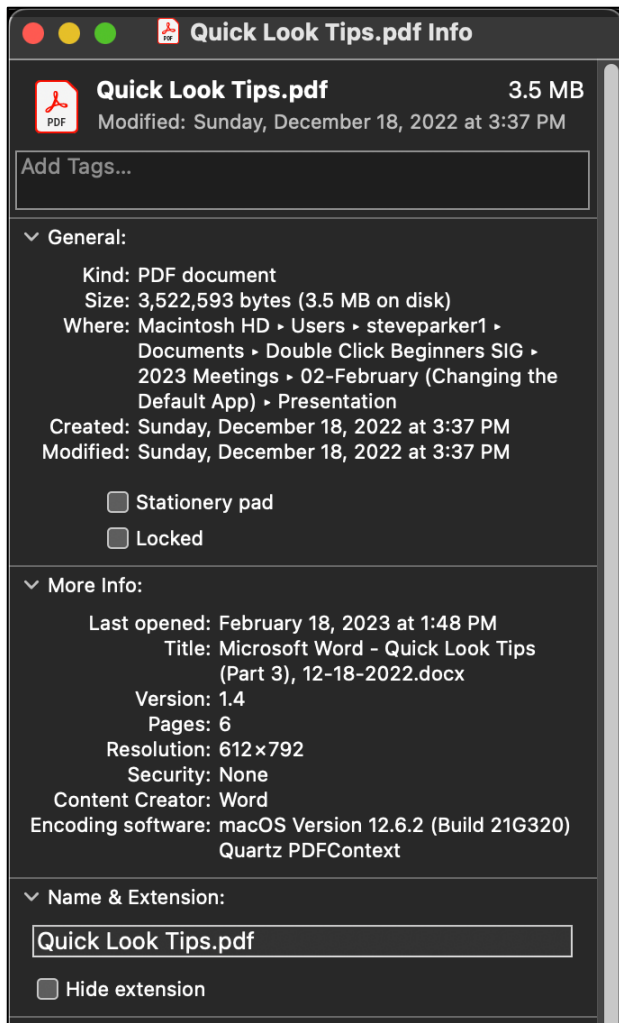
Quick Look Tips.pdf Info

PDF

Quick Look Tips.pdf 3.5 MB
Modified: Sunday, December 18, 2022 at 3:37 PM

Add Tags...

General:

Kind: PDF document
Size: 3,522,593 bytes (3.5 MB on disk)
Where: Macintosh HD ▸ Users ▸ steveparker1 ▸ Documents ▸ Double Click Beginners SIG ▸ 2023 Meetings ▸ 02-February (Changing the Default App) ▸ Presentation
Created: Sunday, December 18, 2022 at 3:37 PM
Modified: Sunday, December 18, 2022 at 3:37 PM

Stationery pad

Locked

More Info:

Last opened: February 18, 2023 at 1:48 PM
Title: Microsoft Word - Quick Look Tips (Part 3), 12-18-2022.docx
Version: 1.4
Pages: 6
Resolution: 612×792
Security: None
Content Creator: Word
Encoding software: macOS Version 12.6.2 (Build 21G320) Quartz PDFContext

Name & Extension:

Quick Look Tips.pdf

Hide extension